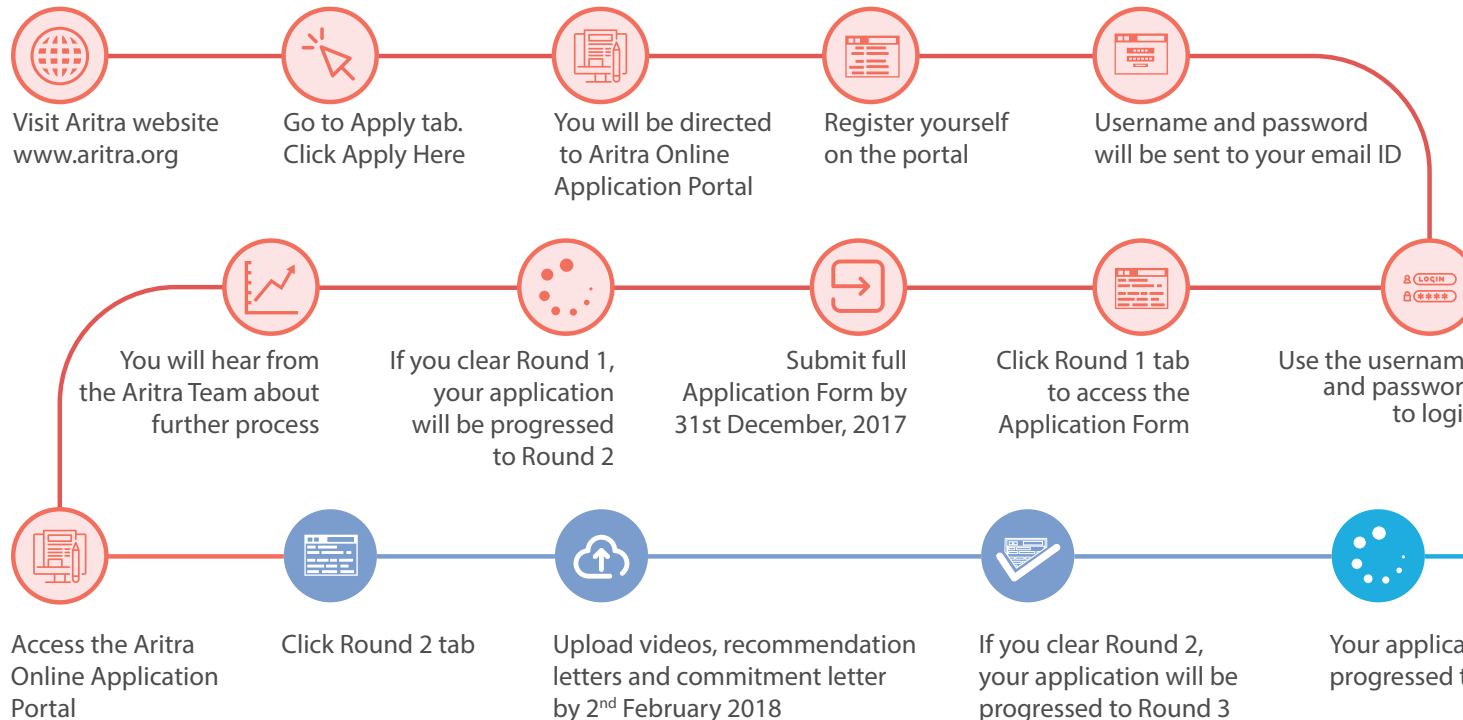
Visit Aritra website www.aritra.org

Go to Apply tab. Click Apply Here

You will be directed to Aritra Online Application Portal

Register yourself on the portal

Username and password will be sent to your email ID

LOGIN

****

Use the usernam and passwor to logi

Click Round 1 tab to access the Application Form

Submit full Application Form by 31st December, 2017

If you clear Round 1, your application will be progressed to Round 2

You will hear from the Aritra Team about further process

Access the Aritra Online Application Portal

Click Round 2 tab

Upload videos, recommendation letters and commitment letter by 2$^{nd}$ February 2018

If you clear Round 2, your application will be progressed to Round 3

Your applica progressed t